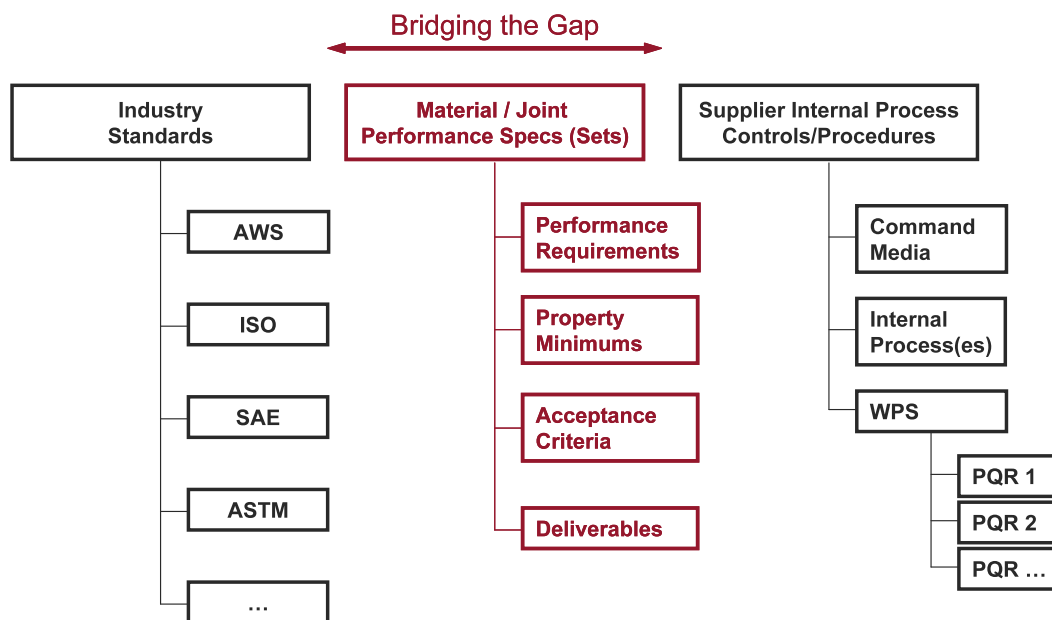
Bridging the Gap

Industry Standards

AWS

ISO

SAE

ASTM

…

Material / Joint Performance Specs (Sets)

Performance Requirements

Property Minimums

Acceptance Criteria

Deliverables

Supplier Internal Process Controls/Procedures

Command Media

Internal Process(es)

WPS

PQR 1

PQR 2

PQR …